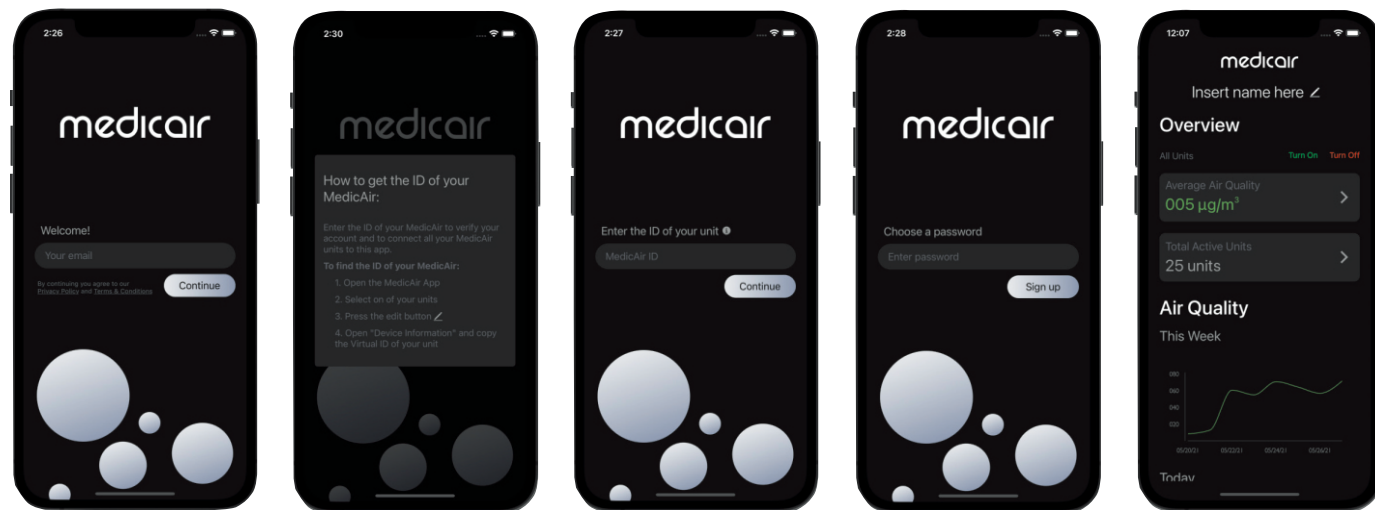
2:26

medicair

Welcome!

Your email

By continuing you agree to our Privacy Policy and Terms & Conditions

Continue

2:30

medicair

How to get the ID of your MedicAir:

Enter the ID of your MedicAir to verify your account and to connect all your MedicAir units to this app.

To find the ID of your MedicAir:

1. Open the MedicAir App
2. Select on of your units
3. Press the edit button
4. Open "Device Information" and copy the Virtual ID of your unit

2:27

medicair

Enter the ID of your unit

MedicAir ID

Continue

2:28

medicair

Choose a password

Enter password

Sign up

12:07

medicair

Insert name here

Overview

All Units

Turn On

Turn Off

Average Air Quality

005 µg/m³

Total Active Units

25 units

Air Quality

This Week

080
060
040
020

05/20/21
05/22/21
05/24/21
05/26/21

Today